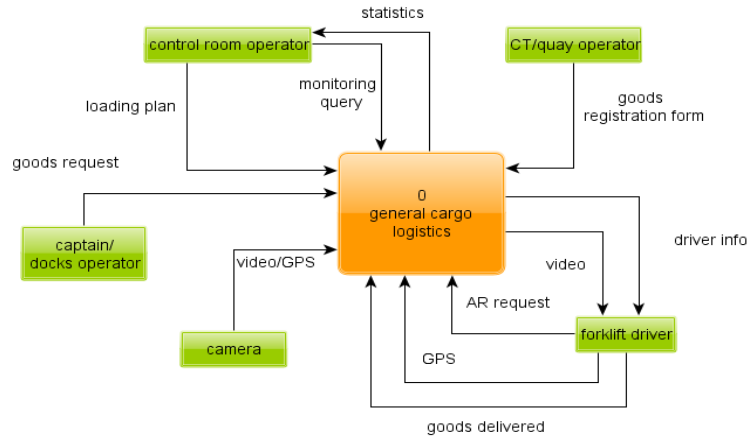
statistics

control room operator

CT/quay operator

monitoring query

loading plan

goods registration form

goods request

0
general cargo logistics

driver info

captain/
docks operator

video/GPS

video

AR request

camera

forklift driver

GPS

goods delivered